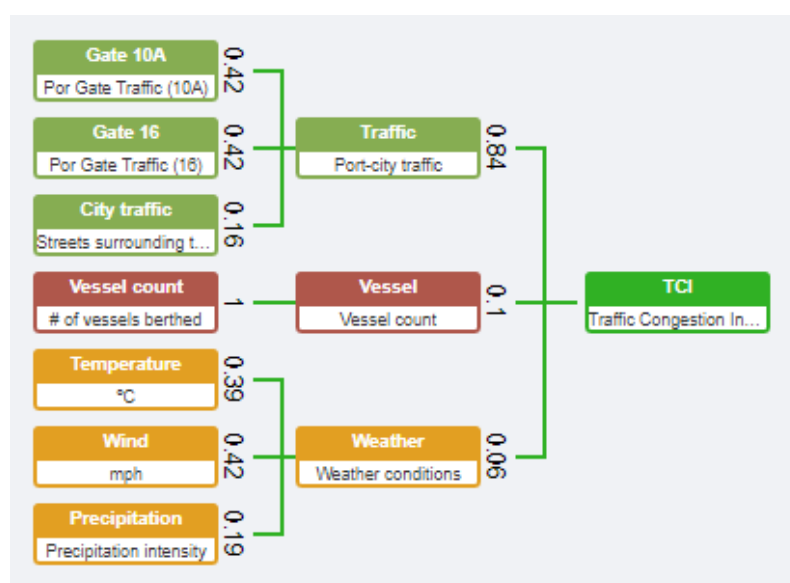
Gate 10A
Por Gate Traffic (10A)
0.42

Gate 16
Por Gate Traffic (16)
0.42

City traffic
Streets surrounding t...
0.16

Traffic
Port-city traffic
0.84

Vessel count
# of vessels berthed
1

Vessel
Vessel count
0.1

TCI
Traffic Congestion In...

Temperature
°C
0.39

Wind
mph
0.42

Precipitation
Precipitation intensity
0.19

Weather
Weather conditions
0.06